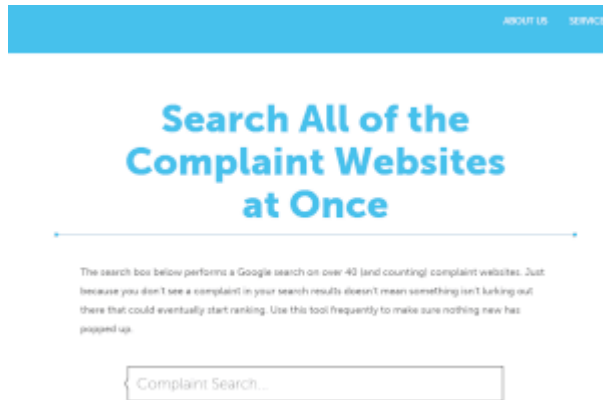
ABOUT US SERVIC

Search All of the Complaint Websites at Once

The search box below performs a Google search on over 40 (and counting) complaint websites. Just because you don't see a complaint in your search results doesn't mean something isn't lurking out there that could eventually start ranking. Use this tool frequently to make sure nothing new has popped up.

Complaint Search...